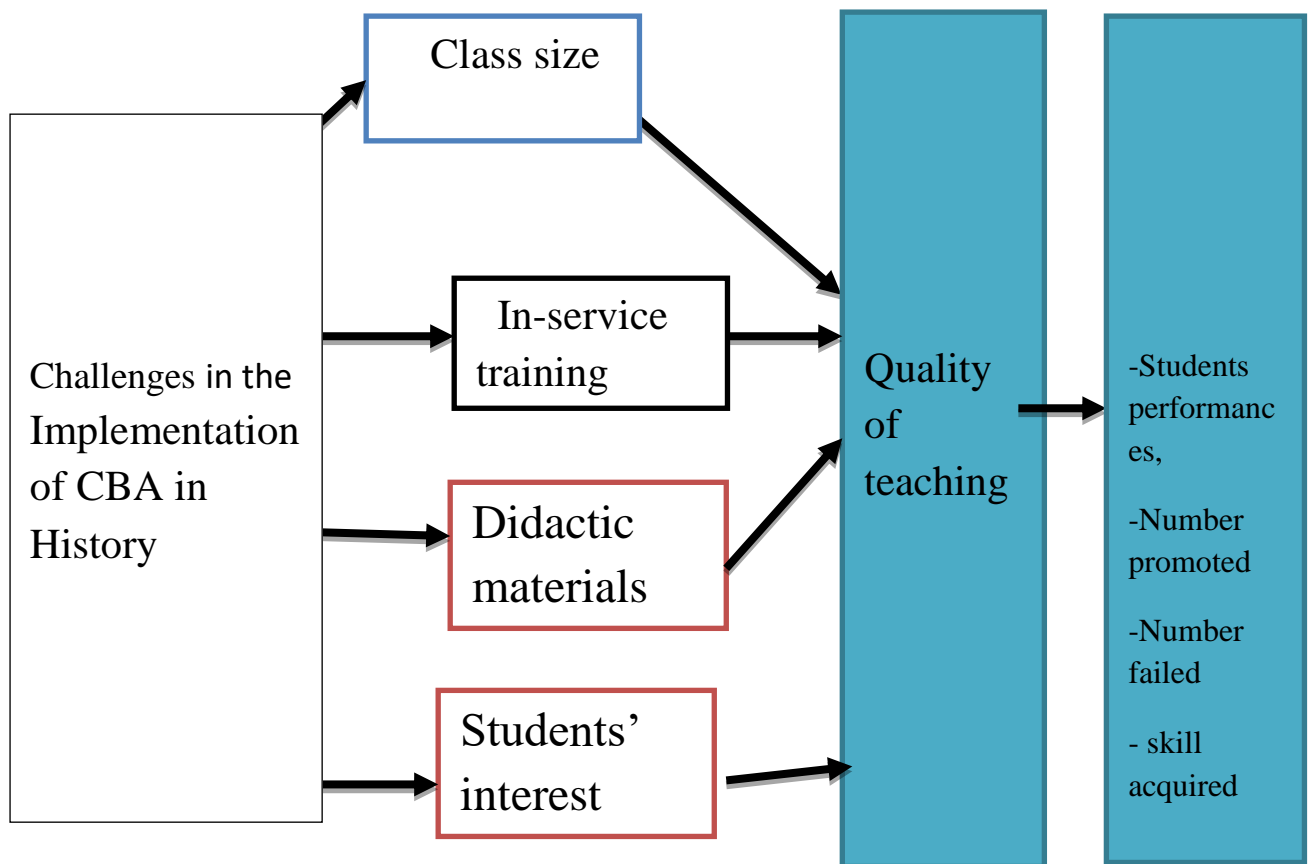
Challenges in the Implementation of CBA in History

Class size

In-service training

Didactic materials

Students' interest

Quality of teaching

-Students performances,

-Number promoted

-Number failed

- skill acquired